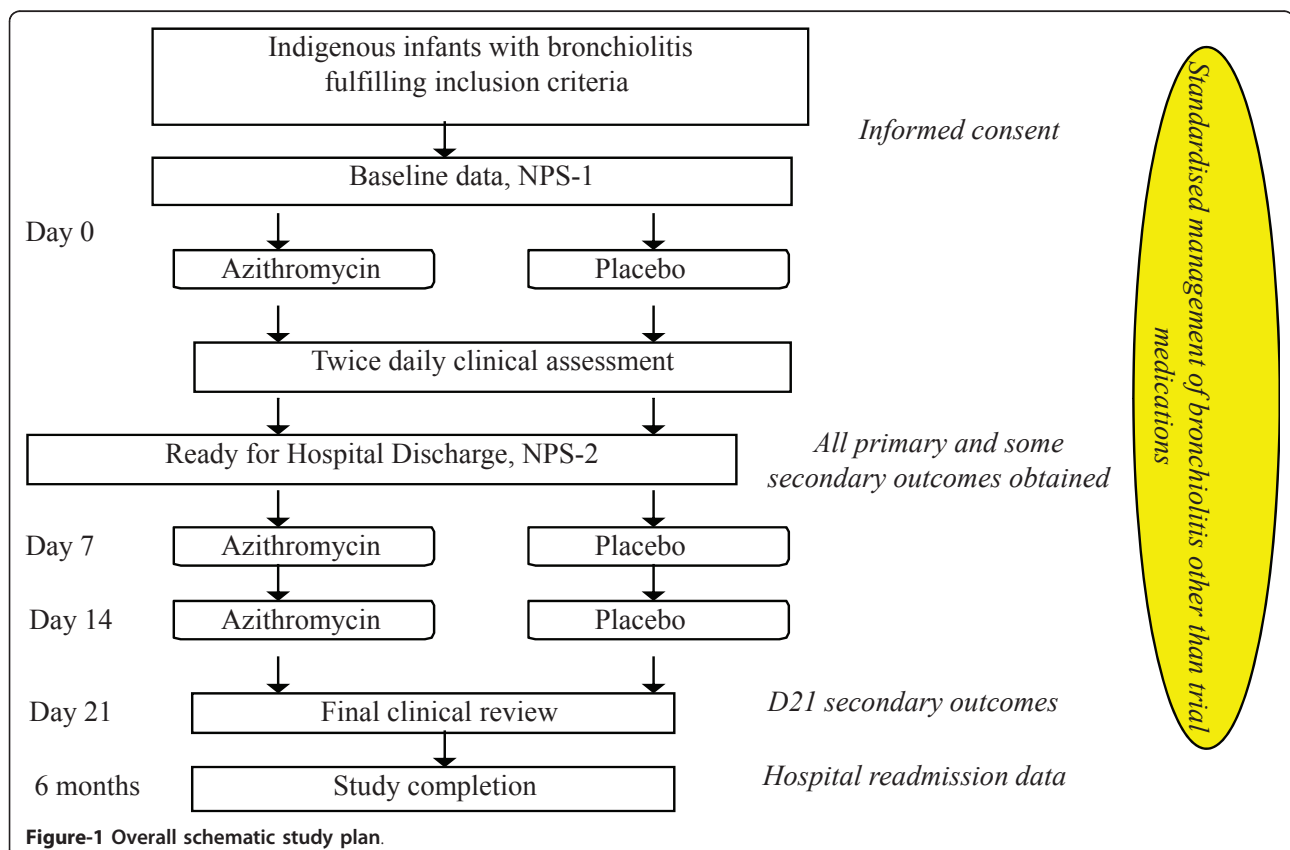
Indigenous infants with bronchiolitis fulfilling inclusion criteria

Informed consent

Baseline data, NPS-1

Day 0

Azithromycin

Placebo

Twice daily clinical assessment

Ready for Hospital Discharge, NPS-2

All primary and some secondary outcomes obtained

Day 7

Azithromycin

Placebo

Day 14

Azithromycin

Placebo

Day 21

Final clinical review

D21 secondary outcomes

6 months

Study completion

Hospital readmission data

Standardised management of bronchiolitis other than trial medications

Figure-1 Overall schematic study plan.